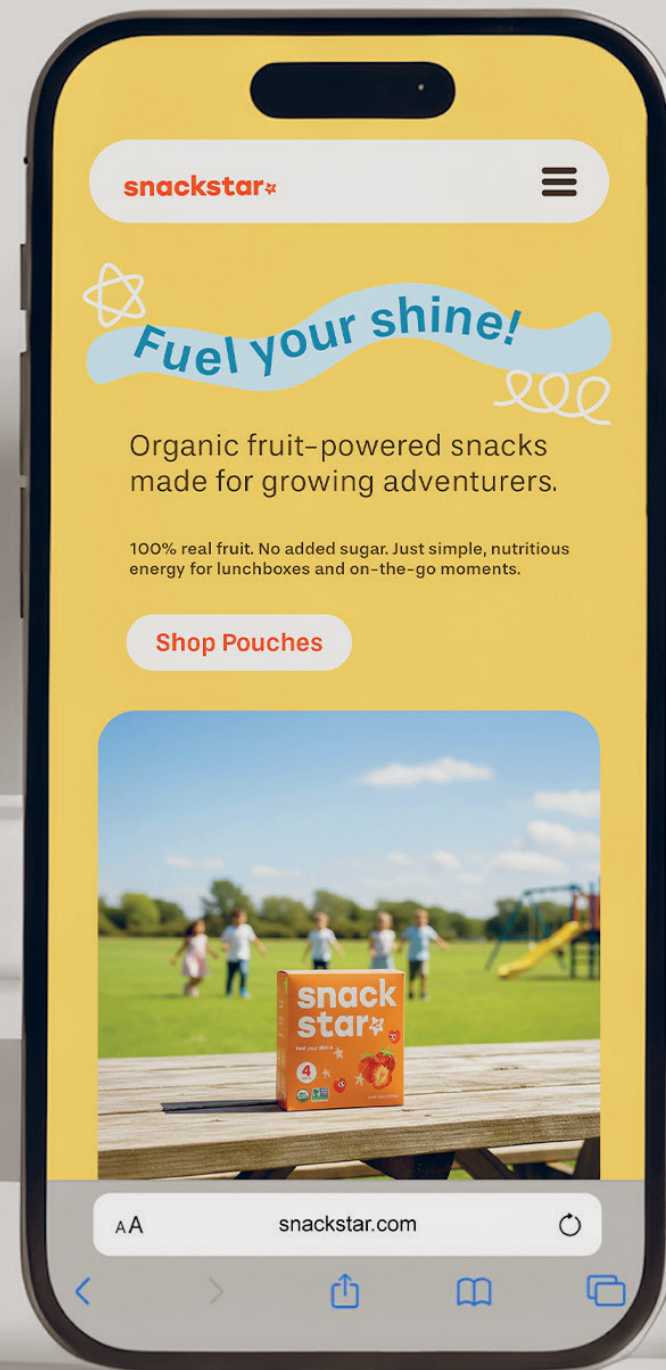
snackstar

Fuel your shine!

Organic fruit-powered snacks made for growing adventurers.

100% real fruit. No added sugar. Just simple, nutritious energy for lunchboxes and on-the-go moments.

Shop Pouches

snack star

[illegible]

4

AA snackstar.com